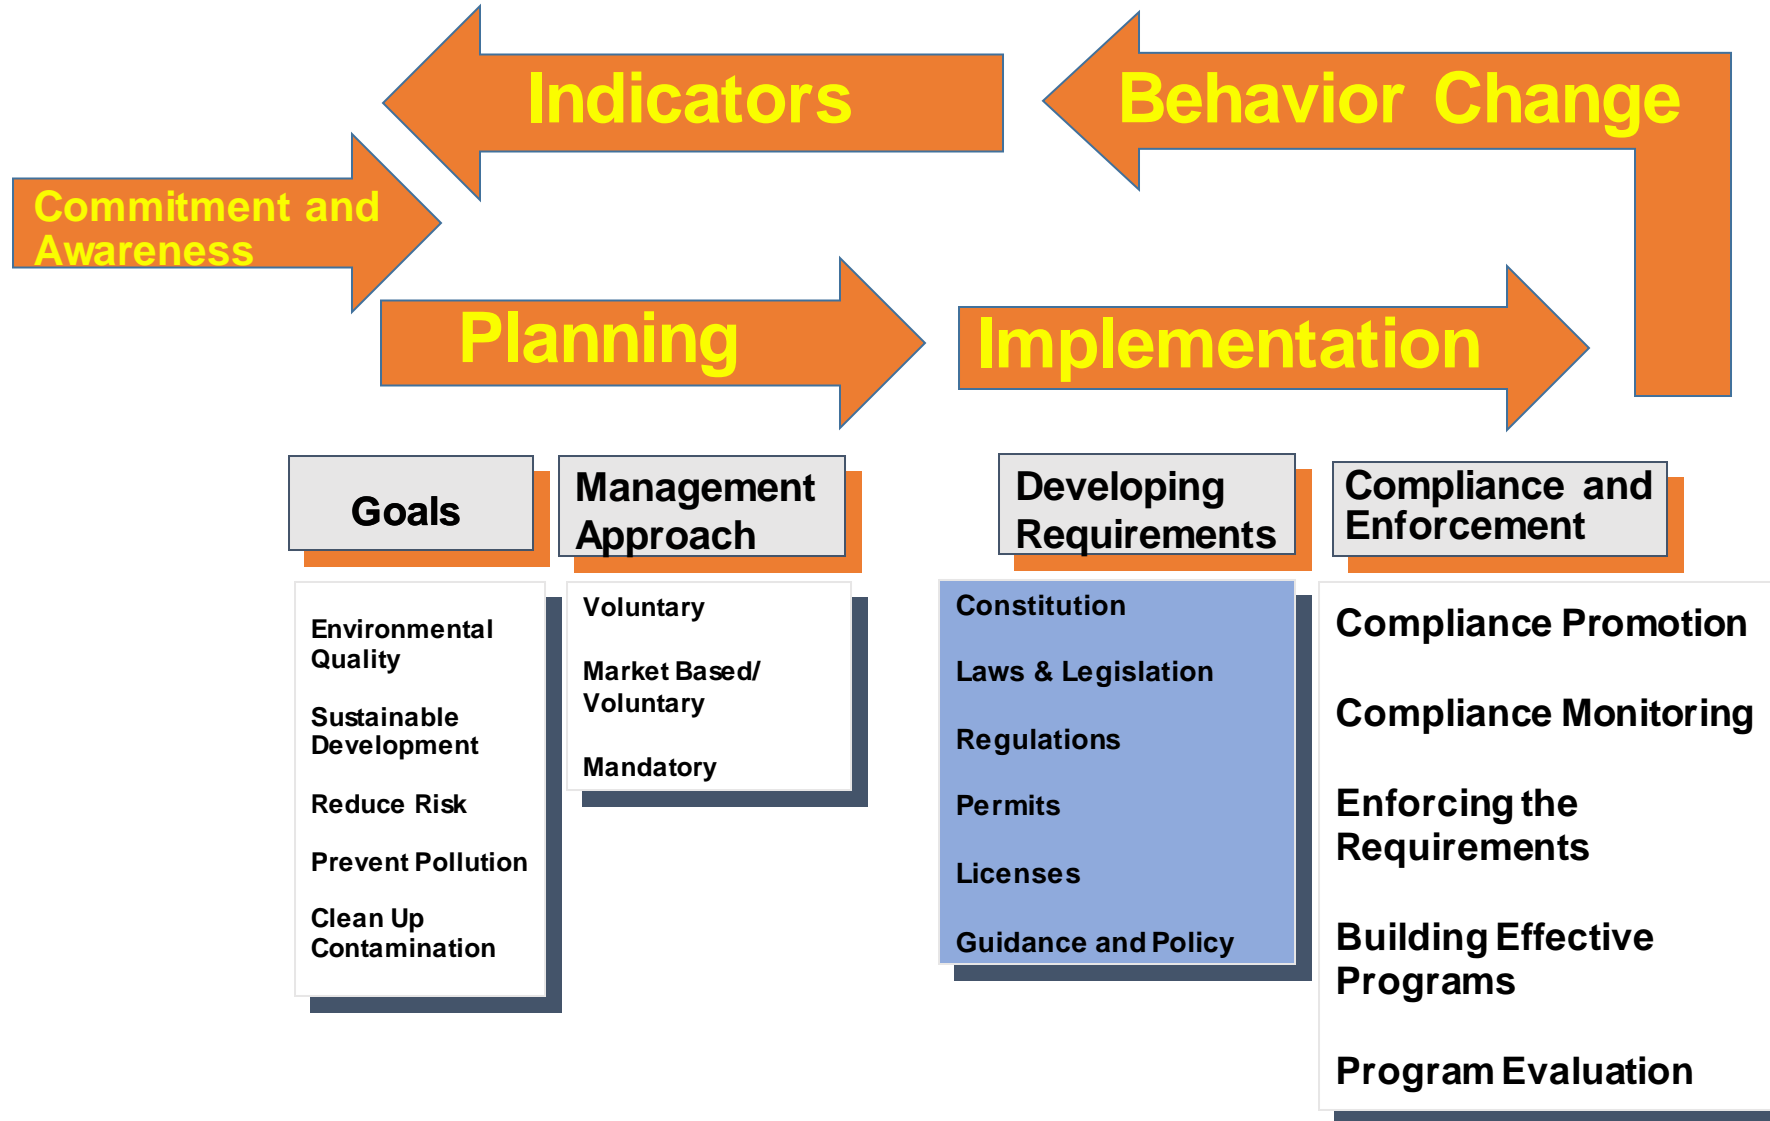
Indicators

Behavior Change

Commitment and Awareness

Planning

Implementation

Goals

Management Approach

Developing Requirements

Compliance and Enforcement

Environmental Quality

Sustainable Development

Reduce Risk

Prevent Pollution

Clean Up Contamination

Voluntary

Market Based/ Voluntary

Mandatory

Constitution

Laws & Legislation

Regulations

Permits

Licenses

Guidance and Policy

Compliance Promotion

Compliance Monitoring

Enforcing the Requirements

Building Effective Programs

Program Evaluation